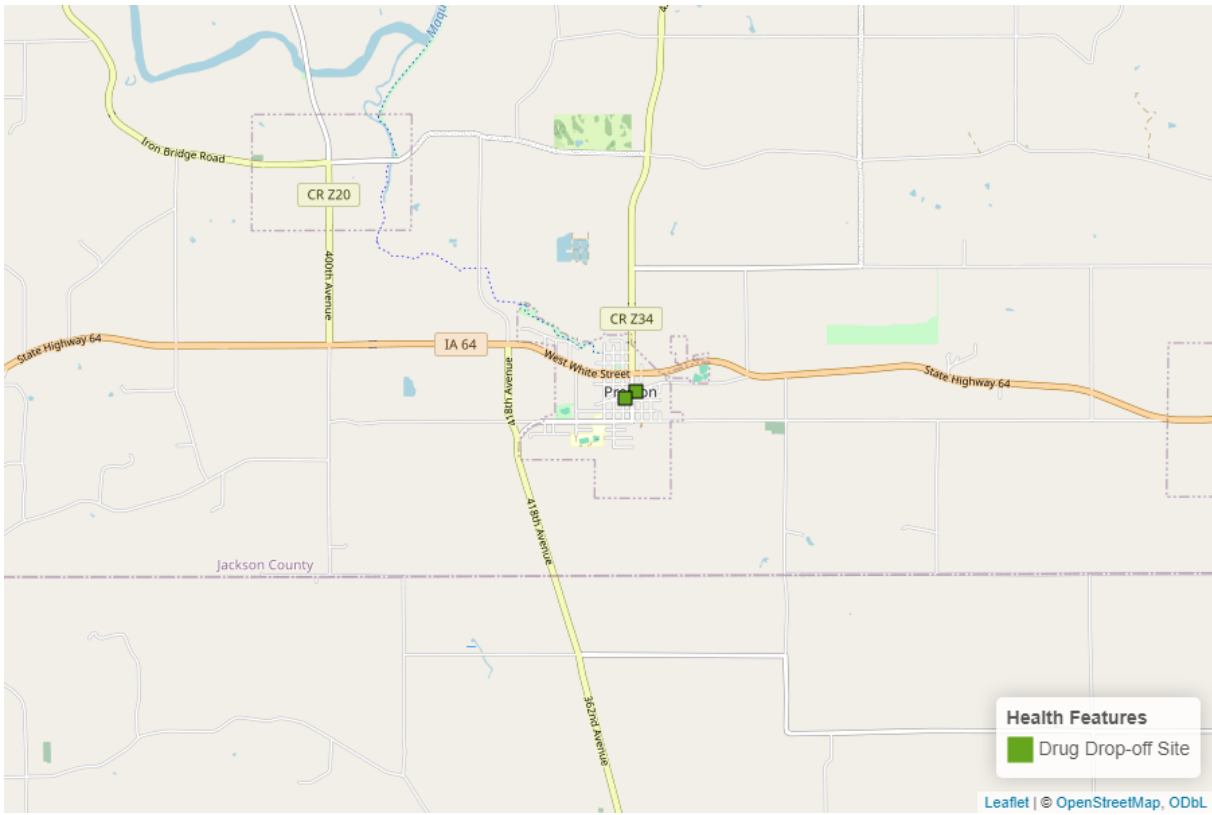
Moqu

Iron Bridge Road

CR Z20

400th Avenue

CR Z34

State Highway 64

IA 64

West White Street

418th Avenue

Pr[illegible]on

State Highway 64

418th Avenue

Jackson County

362nd Avenue

Health Features
Drug Drop-off Site

Leaflet | © OpenStreetMap, ODbL